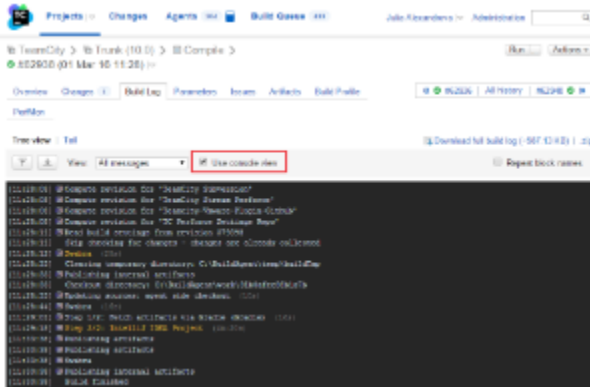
TC

Projects | Changes | Agents 384 | Build Queue 111 | Julia Alexandrova | Administration

TeamCity > Trunk (10.0) > Compile >

#52900 (01 Mar 16 11:28)

Run | Actions

Overview | Changes 1 | Build Log | Parameters | Issues | Artifacts | Build Profile

#52926 | All History | #52946

PerfMon

Tree view | Tail

Download full build log (567.13 KB) | .zip

View: All messages

Use console view

Repeat block names

[11:28:05] Compute revision for "TeamCity Subversion"
[11:28:05] Compute revision for "TeamCity Stream Perforce"
[11:28:06] Compute revision for "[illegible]"
[11:28:06] Compute revision for "TC Perforce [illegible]"
[11:28:11] Read build settings from revision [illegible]
[11:28:11] Skip checking for changes - changes are already collected
[11:28:12] Deduce (15s)
[11:28:12] Clearing temporary directory: C:\BuildAgent\temp\buildTmp
[11:28:50] Publishing internal artifacts
[11:28:50] Checkout directory: C:\BuildAgent\work\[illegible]
[11:28:52] Updating sources: agent side checkout (12s)
[11:29:04] Deduce (1s)
[11:29:33] Step 1/2: Fetch artifacts via Gradle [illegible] (14s)
[11:29:33] Step 2/2: IntelliJ IDEA Project (1m:03s)
[11:30:38] Publishing artifacts
[11:30:38] Publishing artifacts
[11:30:38] Deduce
[11:30:38] Publishing internal artifacts
[11:30:38] Build finished